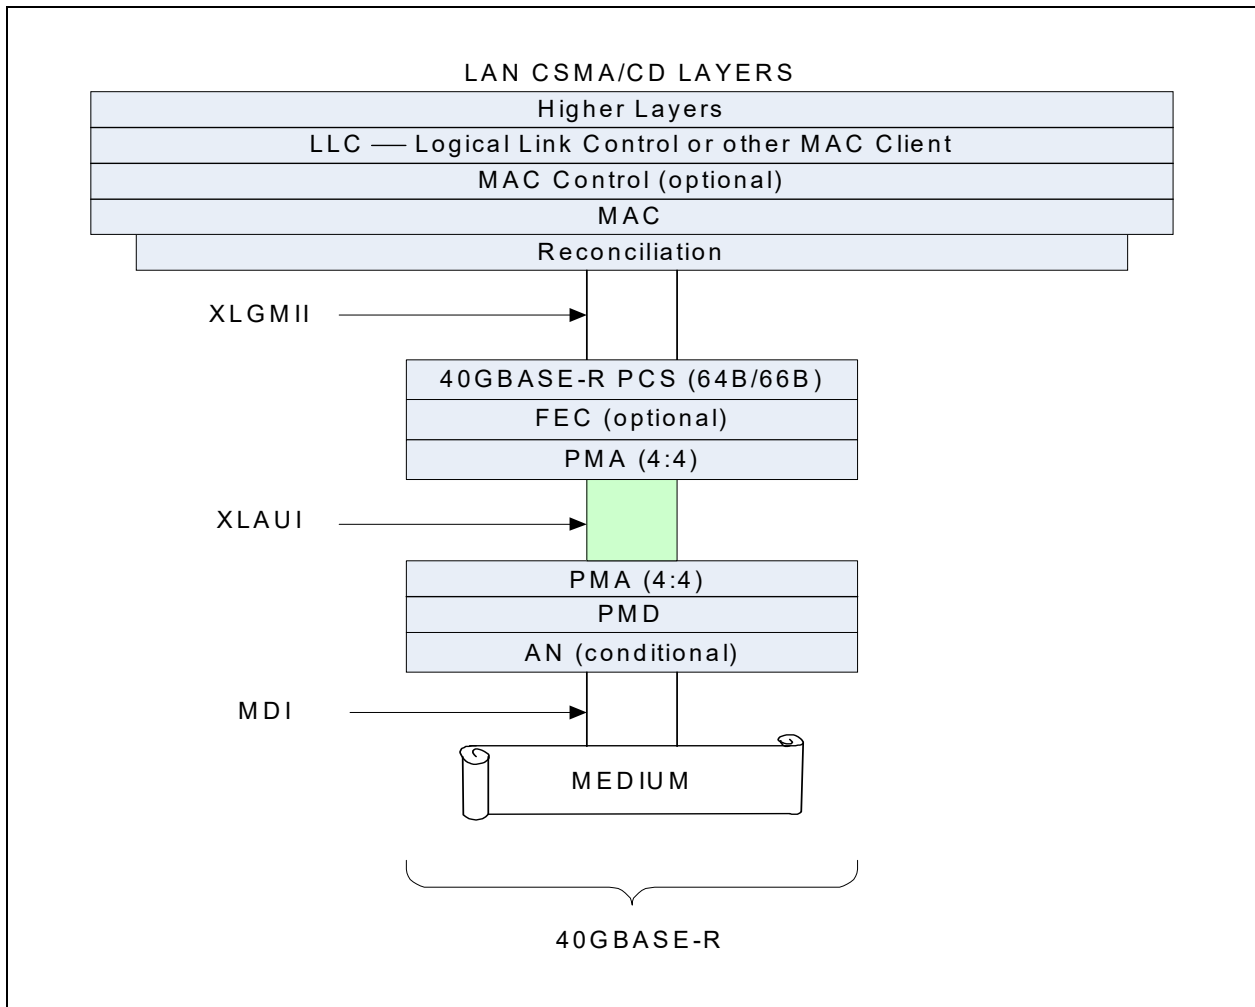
LAN CSMA/CD LAYERS

Higher Layers

LLC — Logical Link Control or other MAC Client

MAC Control (optional)

MAC

Reconciliation

XLGMII

40GBASE-R PCS (64B/66B)

FEC (optional)

PMA (4:4)

XLAUI

PMA (4:4)

PMD

AN (conditional)

MDI

MEDIUM

40GBASE-R